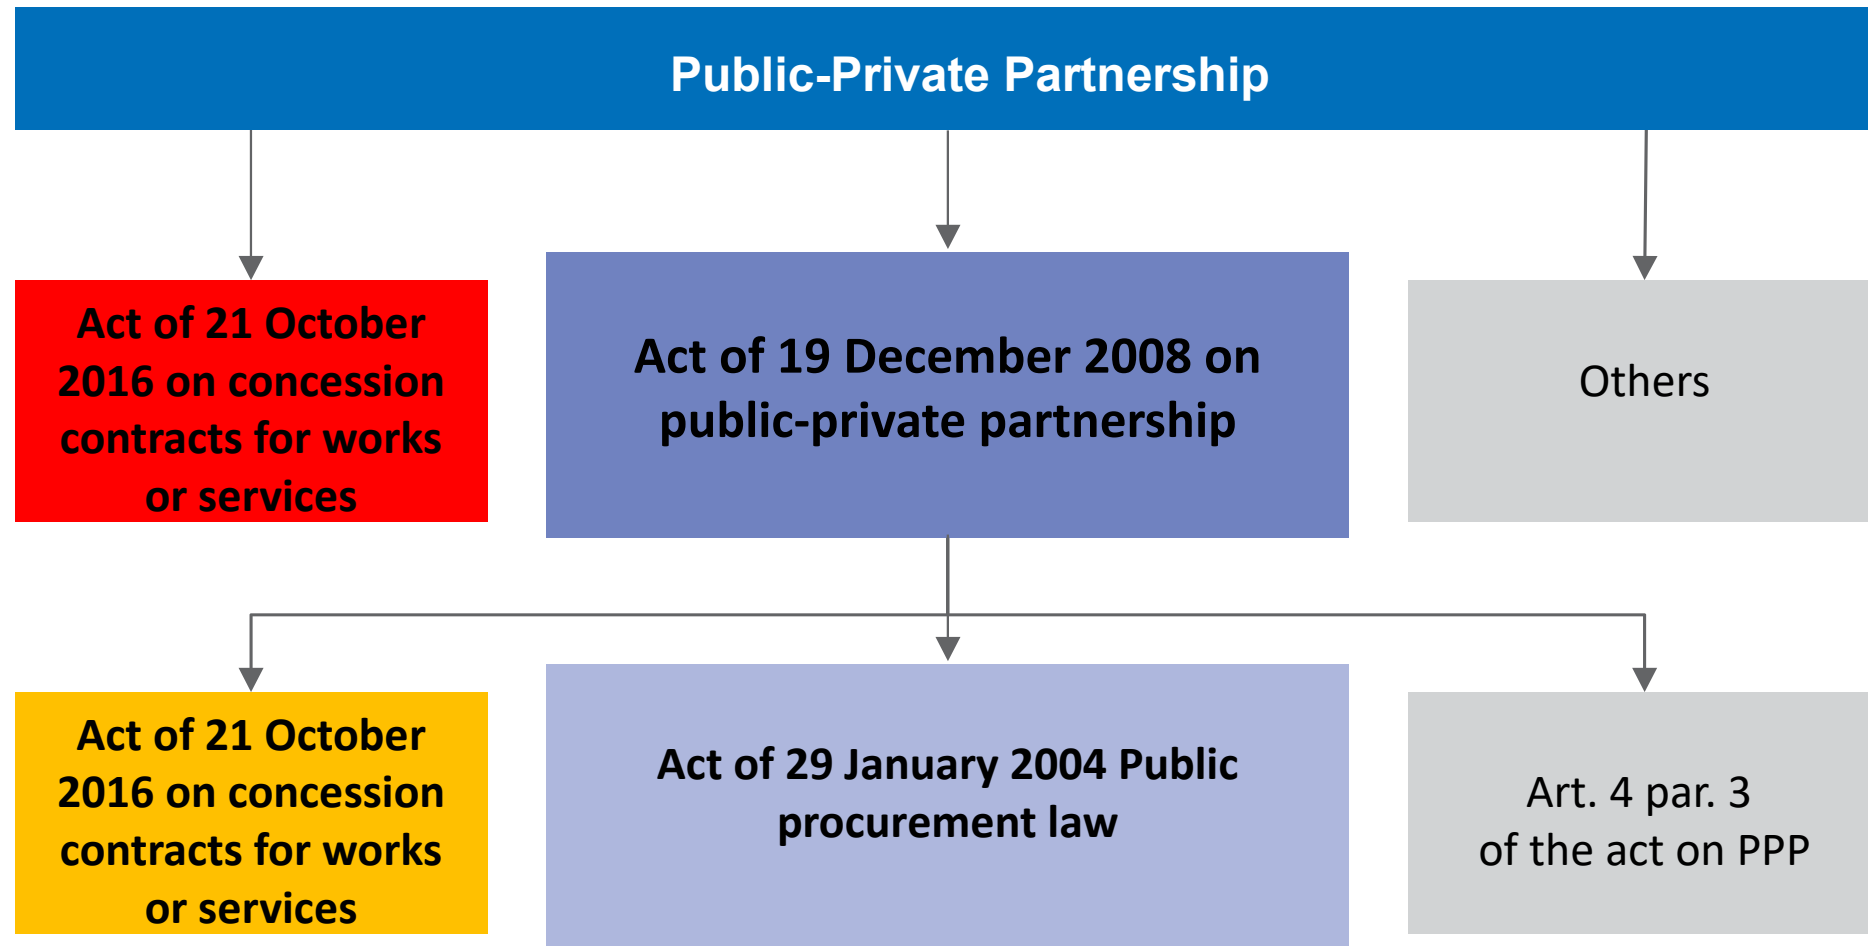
Public-Private Partnership

Act of 21 October 2016 on concession contracts for works or services

Act of 19 December 2008 on public-private partnership

Others

Act of 21 October 2016 on concession contracts for works or services

Act of 29 January 2004 Public procurement law

Art. 4 par. 3 of the act on PPP